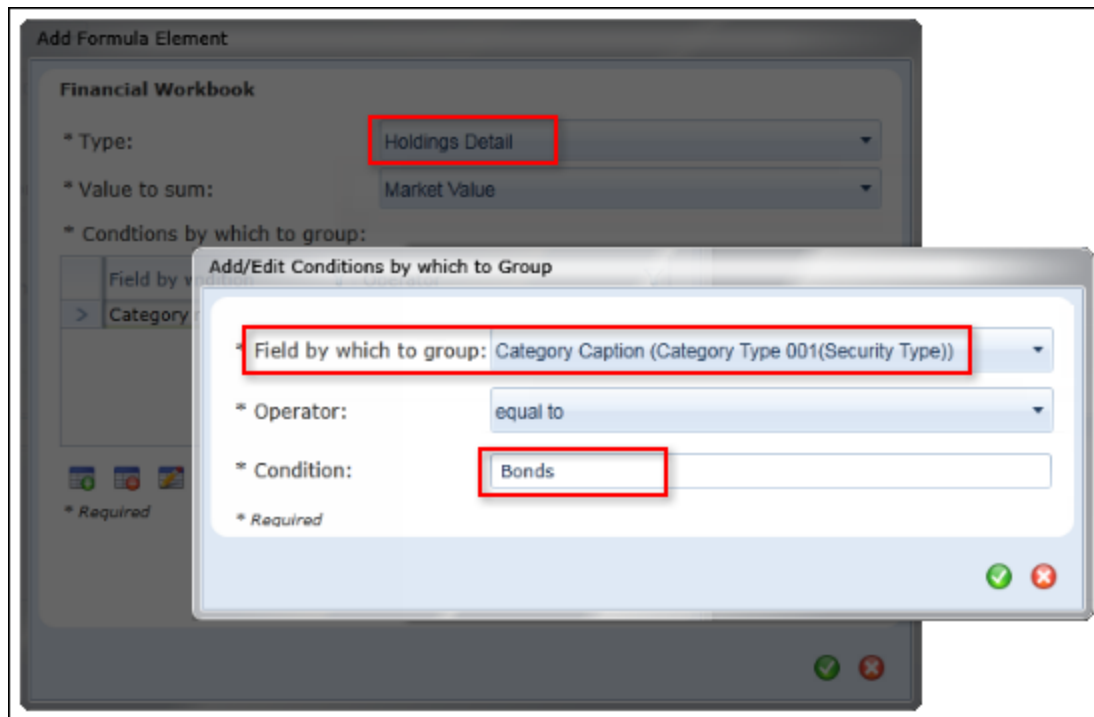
Add Formula Element

Financial Workbook

* Type: Holdings Detail

* Value to sum: Market Value

* Condtions by which to group:

| | Field by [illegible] | Operator |
|---|---|---|
| > | Category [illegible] | |

* Required

Add/Edit Conditions by which to Group

* Field by which to group: Category Caption (Category Type 001(Security Type))

* Operator: equal to

* Condition: Bonds

* Required